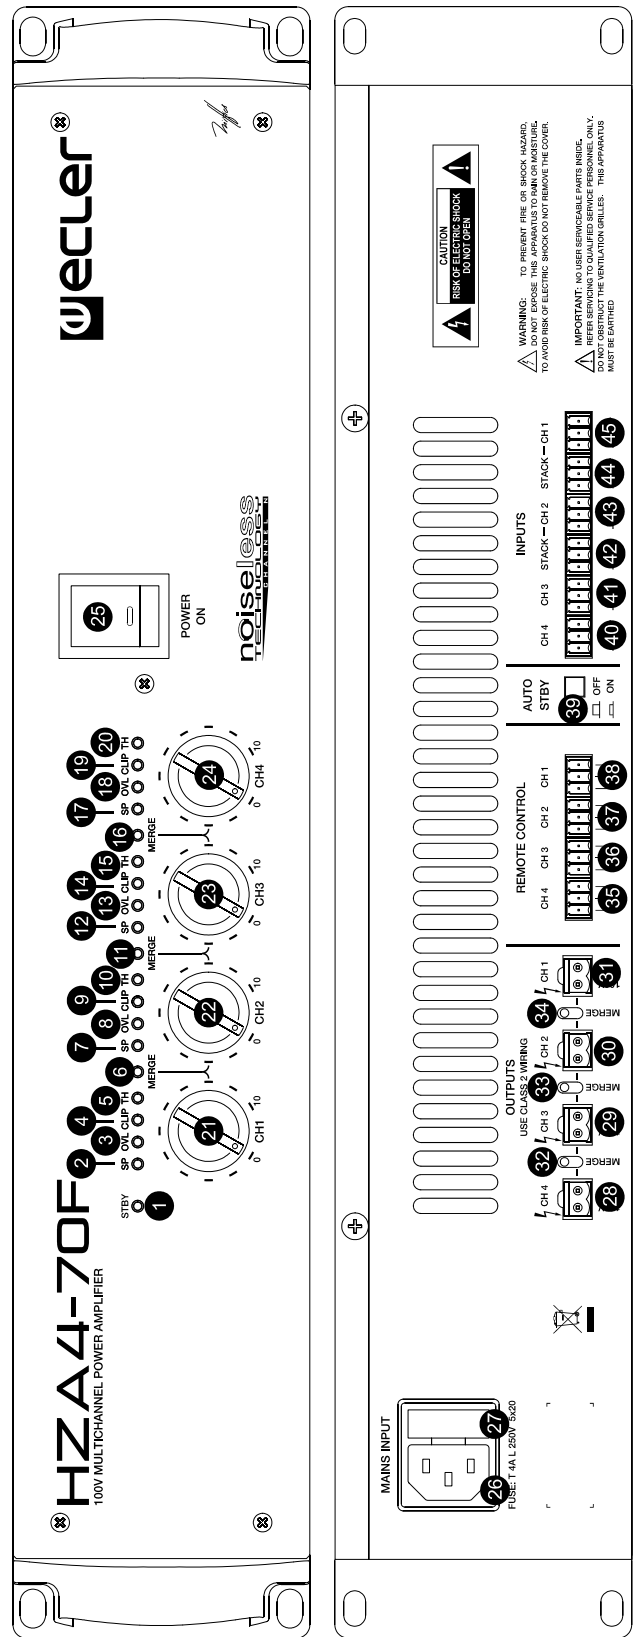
HZA4-70F
100V MULTICHANNEL POWER AMPLIFIER

ecler

STBY 1
SP OVL CLIP TH
2 3 4 5
MERGE 6
SP OVL CLIP TH
7 8 9 10
MERGE 11
SP OVL CLIP TH
12 13 14 15
MERGE 16
SP OVL CLIP TH
17 18 19 20

21 CH1 0 10
22 CH2 0 10
23 CH3 0 10
24 CH4 0 10

25 POWER ON

noiseless TECHNOLOGY

MAINS INPUT
26 27
FUSE T 4A L 250V 5x20

OUTPUTS
USE CLASS 2 WIRING
CH 4 28
MERGE 32
CH 3 29
MERGE 33
CH 2 30
MERGE 34
CH 1 31

REMOTE CONTROL
CH 4 CH 3 CH 2 CH 1
35 36 37 38

AUTO STBY
39 OFF ON

INPUTS
CH 4 CH 3 STACK — CH 2 STACK — CH 1
40 41 42 43 44 45

CAUTION
RISK OF ELECTRIC SHOCK
DO NOT OPEN

WARNING: TO PREVENT FIRE OR SHOCK HAZARD, DO NOT EXPOSE THIS APPARATUS TO RAIN OR MOISTURE. TO AVOID RISK OF ELECTRIC SHOCK DO NOT REMOVE THE COVER.

IMPORTANT: NO USER SERVICEABLE PARTS INSIDE. REFER SERVICING TO QUALIFIED SERVICE PERSONNEL ONLY. DO NOT OBSTRUCT THE VENTILATION GRILLES. THIS APPARATUS MUST BE EARTHED